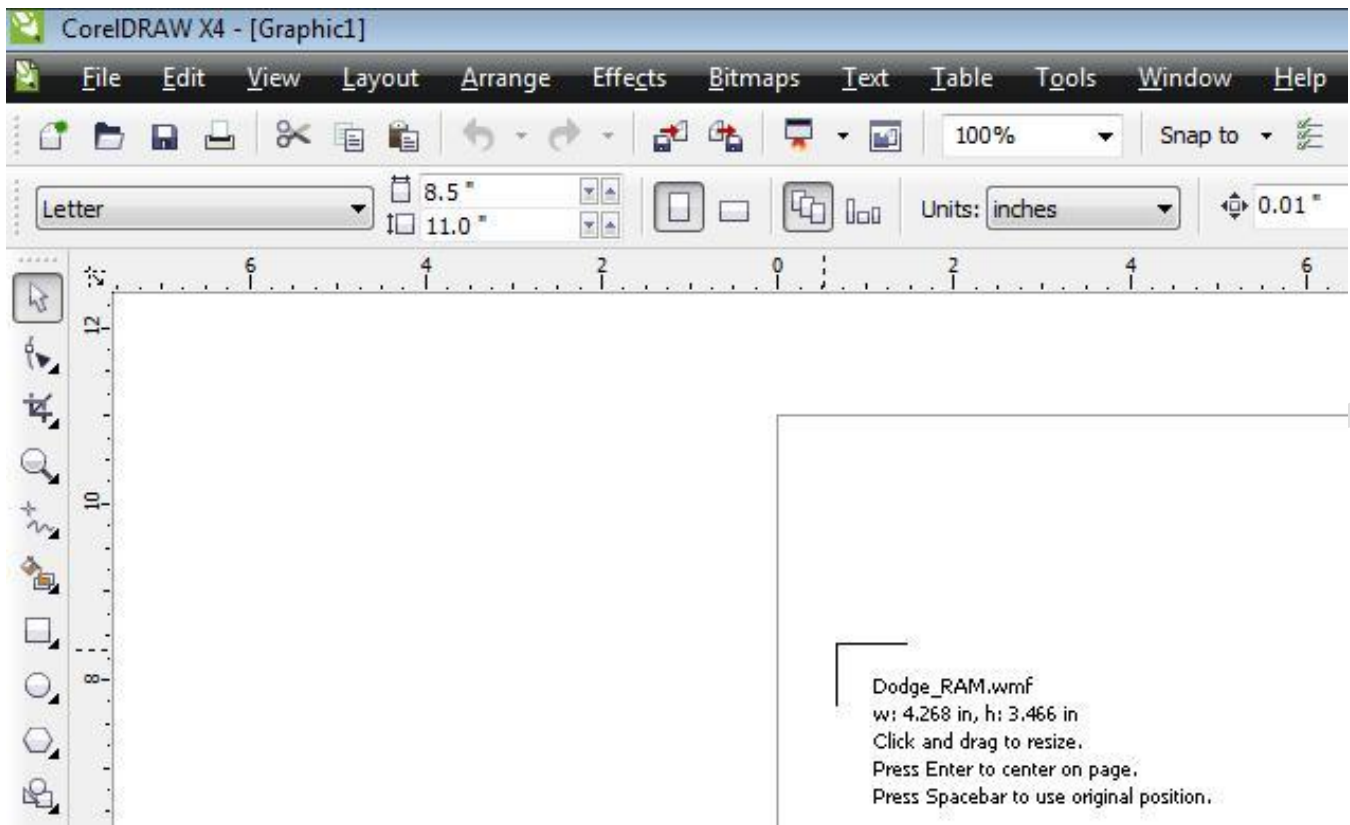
CorelDRAW X4 - [Graphic1]

File Edit View Layout Arrange Effects Bitmaps Text Table Tools Window Help

100%

Snap to

Letter

8.5 "
11.0 "

Units: inches

0.01 "

6 4 2 0 2 4 6

12

10

8

Dodge_RAM.wmf
w: 4.268 in, h: 3.466 in
Click and drag to resize.
Press Enter to center on page.
Press Spacebar to use original position.